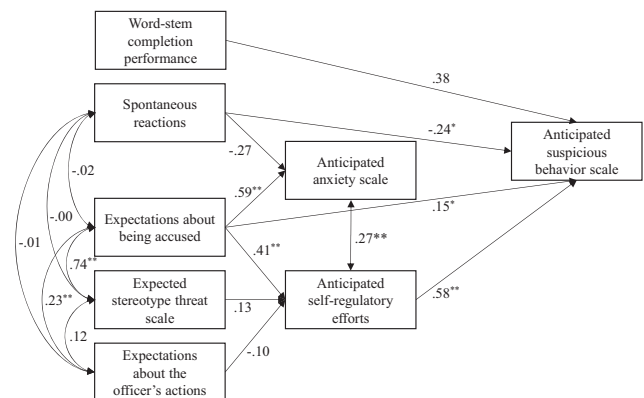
Word-stem completion performance

Spontaneous reactions

Expectations about being accused

Expected stereotype threat scale

Expectations about the officer's actions

Anticipated anxiety scale

Anticipated self-regulatory efforts

Anticipated suspicious behavior scale

.38

-.24*

-.27

.59**

.15*

.41**

.27**

.13

-.10

.58**

-.02

-.00

-.01

.74**

.23**

.12